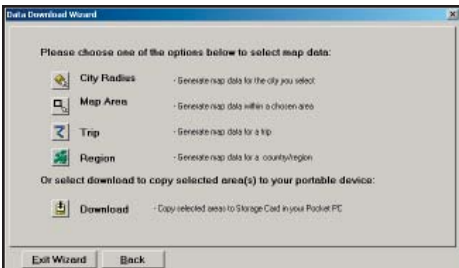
Data Download Wizard

Please choose one of the options below to select map data:

City Radius - Generate map data for the city you select

Map Area - Generate map data within a chosen area

Trip - Generate map data for a trip

Region - Generate map data for a county/region

Or select download to copy selected area(s) to your portable device:

Download - Copy selected areas to Storage Card in your Pocket PC

Exit Wizard

Back